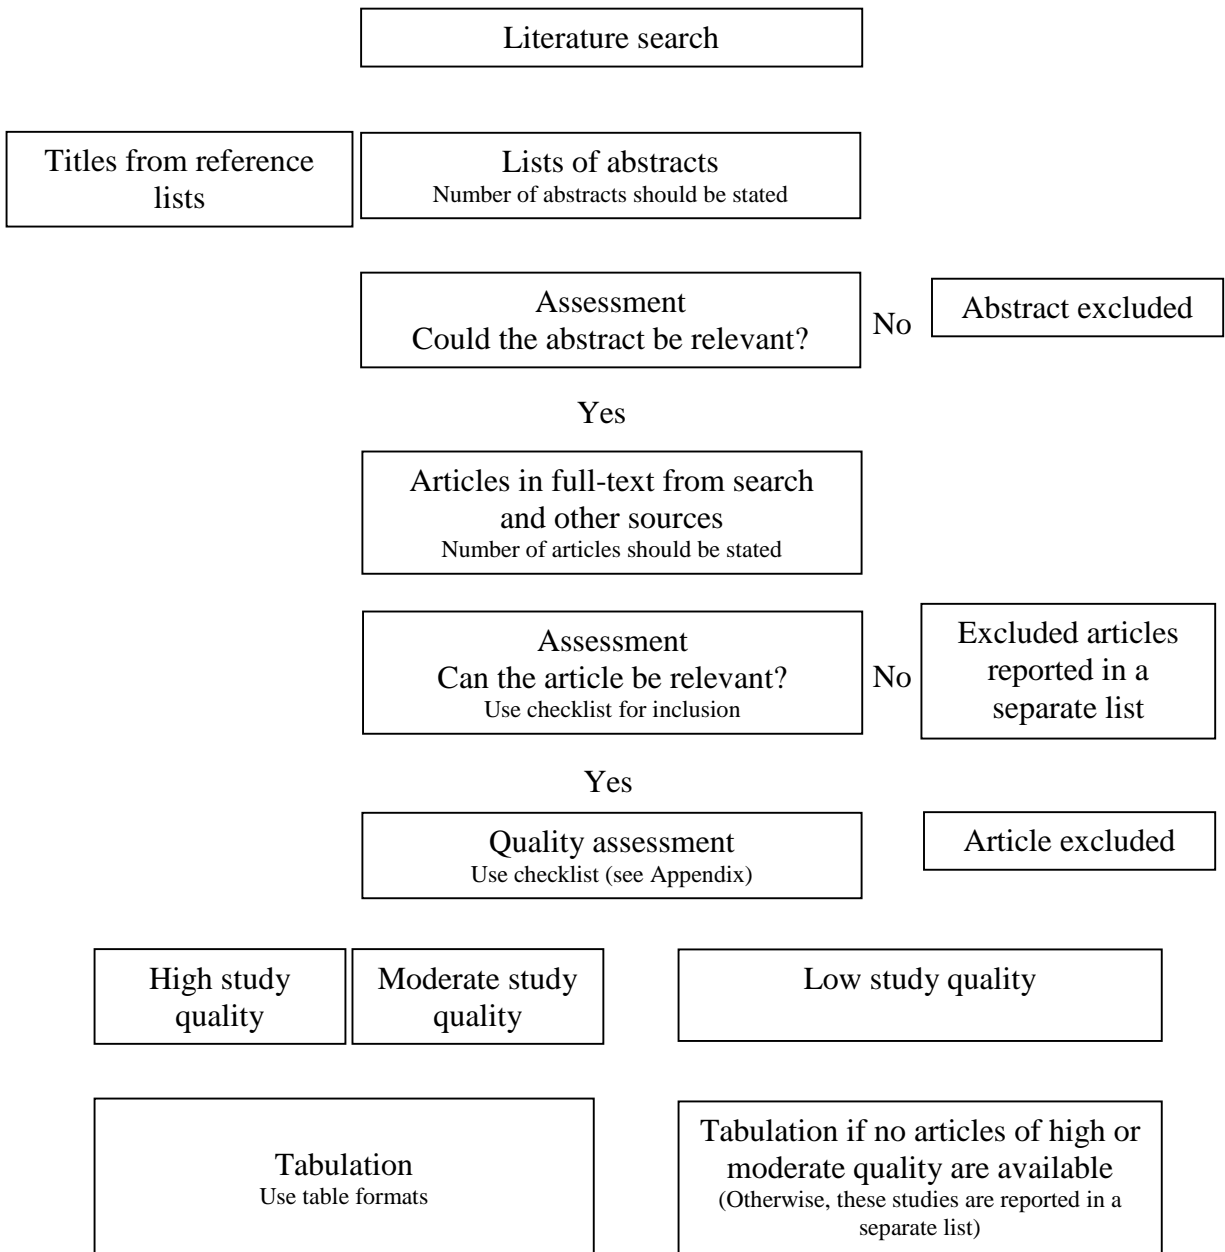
Literature search

Titles from reference lists

Lists of abstracts
Number of abstracts should be stated

Assessment
Could the abstract be relevant?

No

Abstract excluded

Yes

Articles in full-text from search and other sources
Number of articles should be stated

Assessment
Can the article be relevant?
Use checklist for inclusion

No

Excluded articles reported in a separate list

Yes

Quality assessment
Use checklist (see Appendix)

Article excluded

High study quality

Moderate study quality

Low study quality

Tabulation
Use table formats

Tabulation if no articles of high or moderate quality are available
(Otherwise, these studies are reported in a separate list)